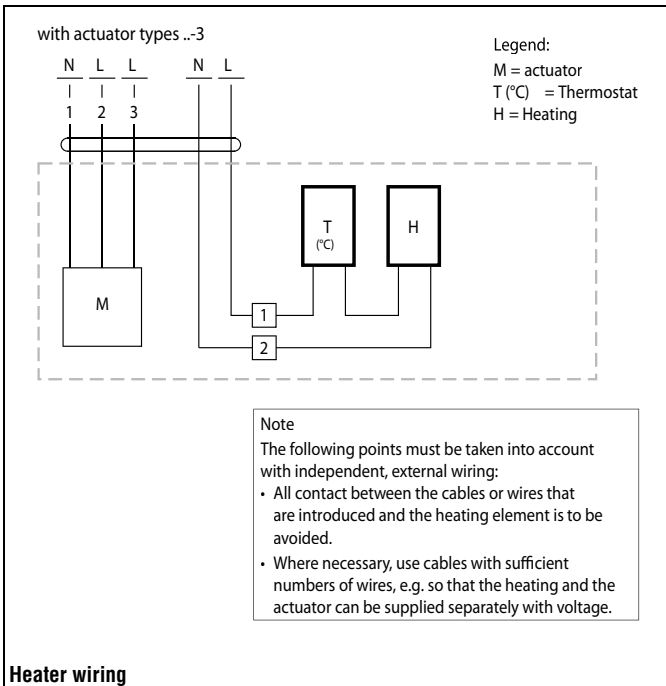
with actuator types ..-3

N L L N L
1 2 3

Legend:
M = actuator
T (°C) = Thermostat
H = Heating

T (°C)
H
M
1
2

Note
The following points must be taken into account with independent, external wiring:
• All contact between the cables or wires that are introduced and the heating element is to be avoided.
• Where necessary, use cables with sufficient numbers of wires, e.g. so that the heating and the actuator can be supplied separately with voltage.

Heater wiring